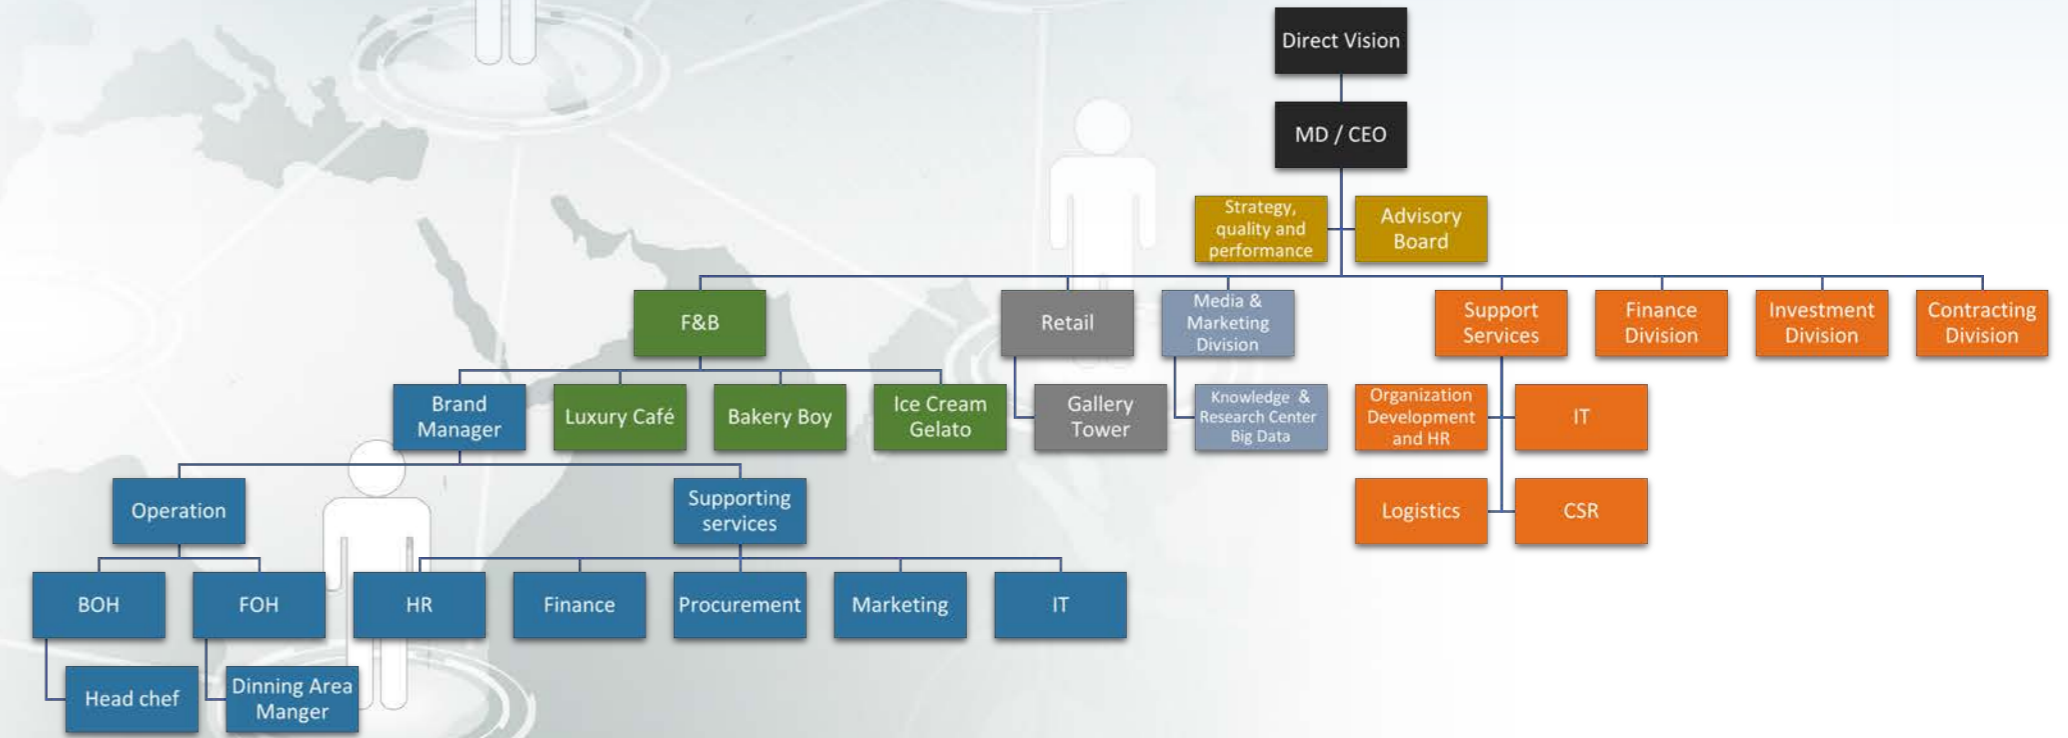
Direct Vision

MD / CEO

Strategy, quality and performance

Advisory Board

F&B

Retail

Media & Marketing Division

Support Services

Finance Division

Investment Division

Contracting Division

Brand Manager

Luxury Café

Bakery Boy

Ice Cream Gelato

Gallery Tower

Knowledge & Research Center Big Data

Organization Development and HR

IT

Logistics

CSR

Operation

Supporting services

BOH

FOH

HR

Finance

Procurement

Marketing

IT

Head chef

Dinning Area Manger